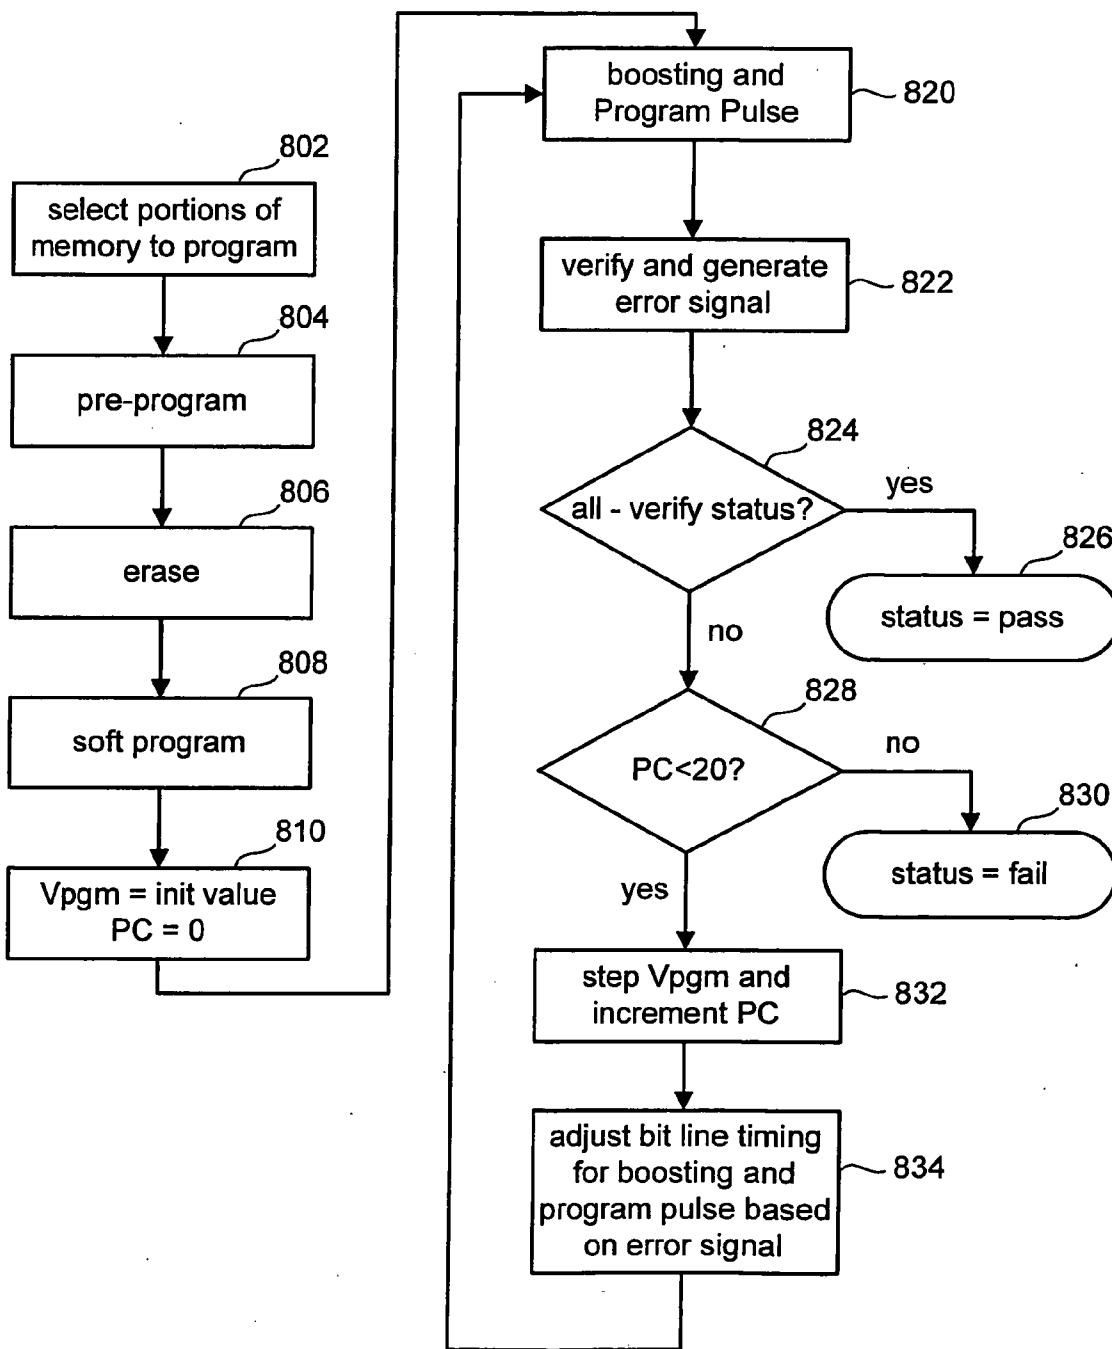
802
select portions of memory to program

804
pre-program

806
erase

808
soft program

810
Vpgm = init value
PC = 0

boosting and Program Pulse
820

verify and generate error signal
822

824
all - verify status?
yes
826
status = pass

no

828
PC<20?
no
830
status = fail

yes

step Vpgm and increment PC
832

adjust bit line timing for boosting and program pulse based on error signal
834